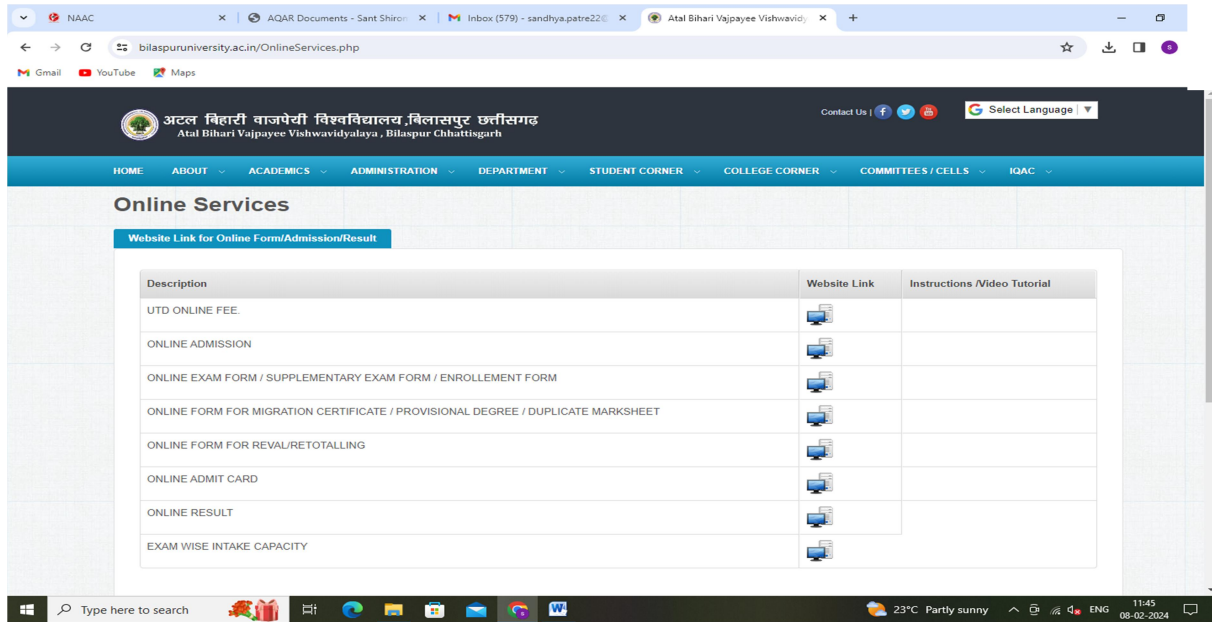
NAAC
AQAR Documents - Sant Shiron
Inbox (579) - sandhya.patre22
Atal Bihari Vajpayee Vishwavidy

bilaspuruniversity.ac.in/OnlineServices.php

Gmail YouTube Maps

अटल बिहारी वाजपेयी विश्वविद्यालय,बिलासपुर छत्तीसगढ़
Atal Bihari Vajpayee Vishwavidyalaya , Bilaspur Chhattisgarh

Contact Us |

Select Language

HOME ABOUT ACADEMICS ADMINISTRATION DEPARTMENT STUDENT CORNER COLLEGE CORNER COMMITTEES / CELLS IQAC

Online Services

Website Link for Online Form/Admission/Result

| Description | Website Link | Instructions /Video Tutorial |
|---|---|---|
| UTD ONLINE FEE. | | |
| ONLINE ADMISSION | | |
| ONLINE EXAM FORM / SUPPLEMENTARY EXAM FORM / ENROLLEMENT FORM | | |
| ONLINE FORM FOR MIGRATION CERTIFICATE / PROVISIONAL DEGREE / DUPLICATE MARKSHEET | | |
| ONLINE FORM FOR REVAL/RETOTALLING | | |
| ONLINE ADMIT CARD | | |
| ONLINE RESULT | | |
| EXAM WISE INTAKE CAPACITY | | |

Type here to search
23°C Partly sunny ENG 11:45 08-02-2024